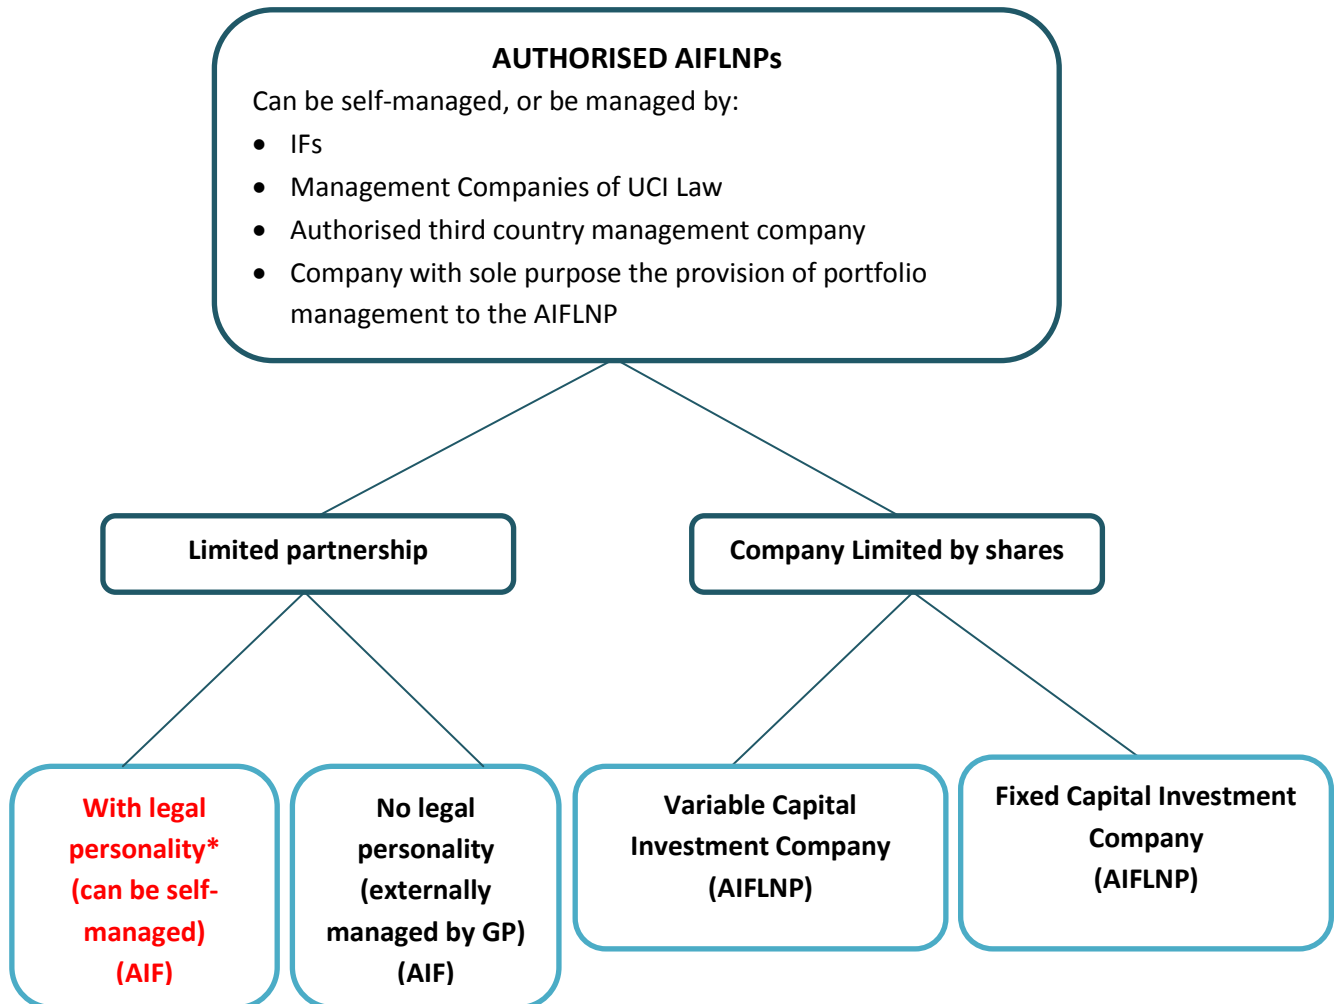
AUTHORISED AIFLNPs

Can be self-managed, or be managed by:

- IFs
- Management Companies of UCI Law
- Authorised third country management company
- Company with sole purpose the provision of portfolio management to the AIFLNP

Limited partnership

Company Limited by shares

With legal personality* (can be self-managed) (AIF)

No legal personality (externally managed by GP) (AIF)

Variable Capital Investment Company (AIFLNP)

Fixed Capital Investment Company (AIFLNP)